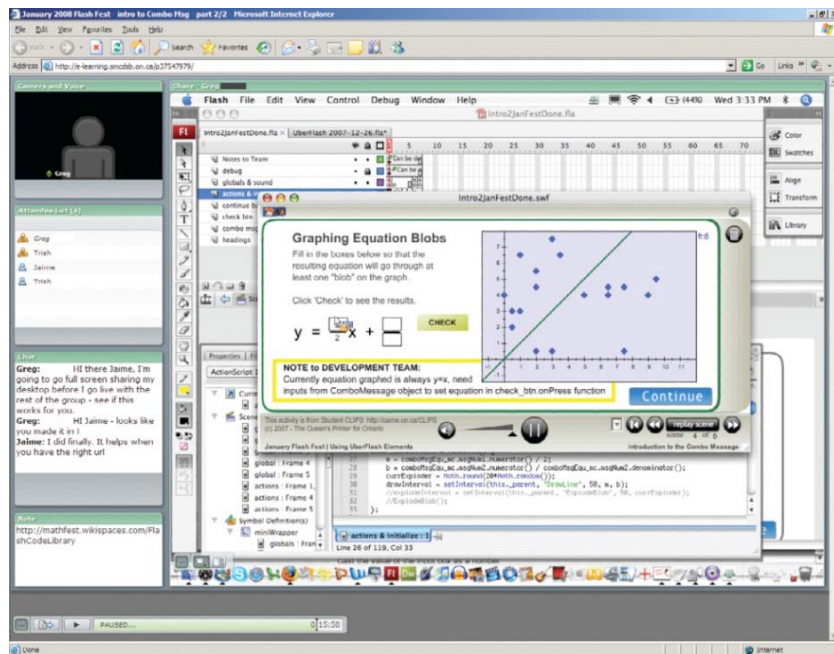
January 2008 Flash Fest intro to Combo Msg part 2/2 Microsoft Internet Explorer

File Edit View Favorites Tools Help

Back Search Favorites

Address http://e-learning.smcdsb.on.ca/p37547979/

Go Links

Camera and Voice

Greg

Attendee List (4)

Greg
Trish
Jaime
Trish

Chat

Greg: HI there Jaime, I'm going to go full screen sharing my desktop before I go live with the rest of the group - see if this works for you.
Greg: HI Jaime - looks like you made it in !
Jaime: I did finally. It helps when you have the right url

Note

http://mathfest.wikispaces.com/FlashCodeLibrary

Share - Greg

Flash File Edit View Control Debug Window Help

Wed 3:33 PM

Intro2JanFestDone.fla

Intro2JanFestDone.fla × UberFlash 2007-12-26.fla*

Notes to Team
debug
globals & sound
actions &
continue b
check btn
combo ms
headings

Color
Swatches
Align
Transform
Library

Intro2JanFestDone.swf

Graphing Equation Blobs

Fill in the boxes below so that the resulting equation will go through at least one "blob" on the graph.

Click 'Check' to see the results.

$y = \frac{3}{2}x +$

CHECK

NOTE to DEVELOPMENT TEAM:
Currently equation graphed is always y=x, need inputs from ComboMessage object to set equation in check_btn.onPress function

Continue

This activity is from Student CLIPS http://oame.on.ca/CLIPS
(c) 2007 - The Queen's Printer for Ontario

January Flash Fest | Using UberFlash Elements

replay scene
scene 4 of 5

Introduction to the Combo Message

Properties

ActionScript

global : Frame 4
global : Frame 5
actions : Frame 1
actions : Frame 4
actions : Frame 5
Symbol Definition(s)
miniWrapper
globals : Fran

m = comboMsgEqu_mc.msgNum1.numerator() / 2;
b = comboMsgEqu_mc.msgNum2.numerator() / comboMsgEqu_mc.msgNum2.denominator();
currExploder = Math.round(20*Math.random());
drawInterval = setInterval(this._parent, "DrawLine", 50, m, b);
//explodeInterval = setInterval(this._parent, "ExplodeBlob", 50, currExploder);
//ExplodeBlob();
};

actions & initialize : 1
Line 26 of 119, Col 33

PAUSED...

0:15:50

Done

Internet